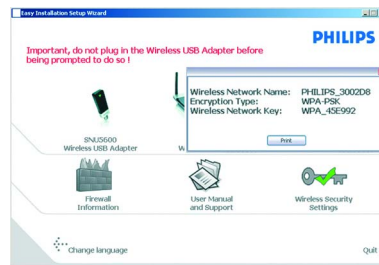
Easy Installation Setup Wizard

PHILIPS

Important, do not plug in the Wireless USB Adapter before being prompted to do so !

SNU5600
Wireless USB Adapter

W

| Wireless Network Name: | PHILIPS_3002D8 |
|---|---|
| Encryption Type: | WPA-PSK |
| Wireless Network Key: | WPA_45E992 |

Print

Firewall
Information

User Manual
and Support

Wireless Security
Settings

Change language

Quit